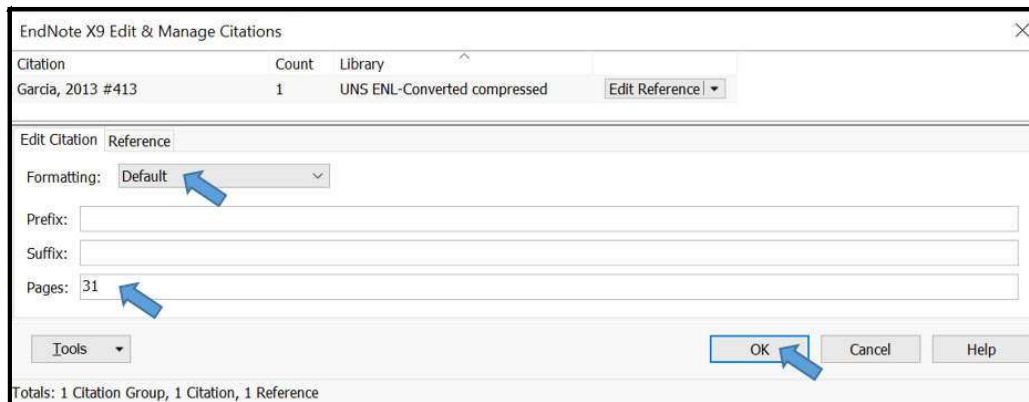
EndNote X9 Edit & Manage Citations

| Citation | Count | Library | |
|---|---|---|---|
| Garcia, 2013 #413 | 1 | UNS ENL-Converted compressed | Edit Reference |

Edit Citation Reference

Formatting: Default

Prefix:

Suffix:

Pages: 31

Tools

OK Cancel Help

Totals: 1 Citation Group, 1 Citation, 1 Reference